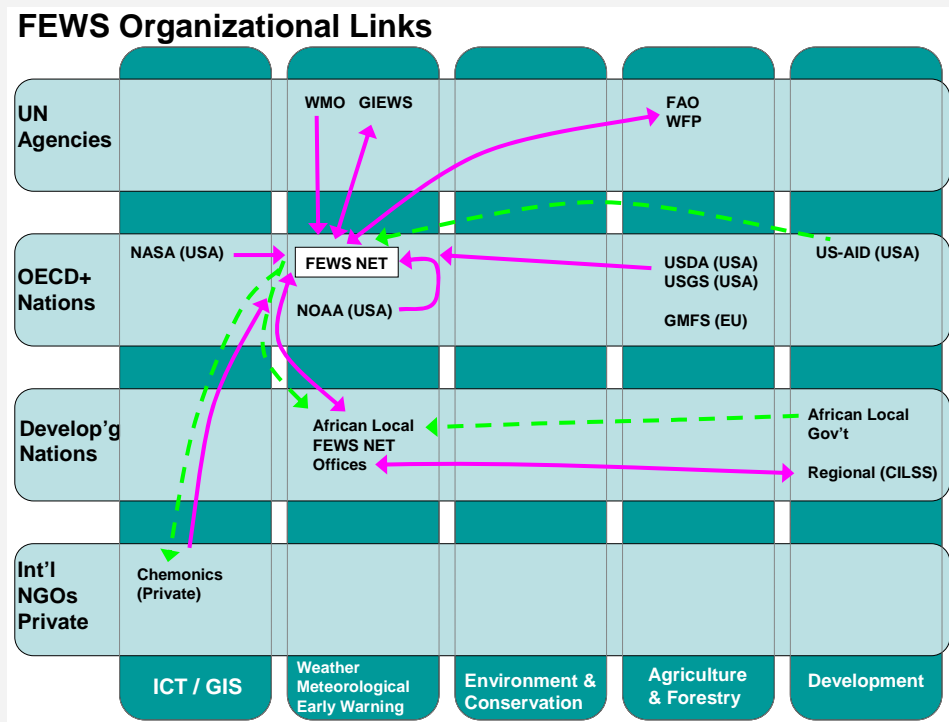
FEWS Organizational Links

UN Agencies

WMO GIEWS

FAO
WFP

OECD+ Nations

NASA (USA)

FEWS NET

NOAA (USA)

USDA (USA)
USGS (USA)

GMFS (EU)

US-AID (USA)

Develop'g Nations

African Local FEWS NET Offices

African Local Gov't

Regional (CILSS)

Int'l NGOs Private

Chemonics (Private)

ICT / GIS

Weather Meteorological Early Warning

Environment & Conservation

Agriculture & Forestry

Development